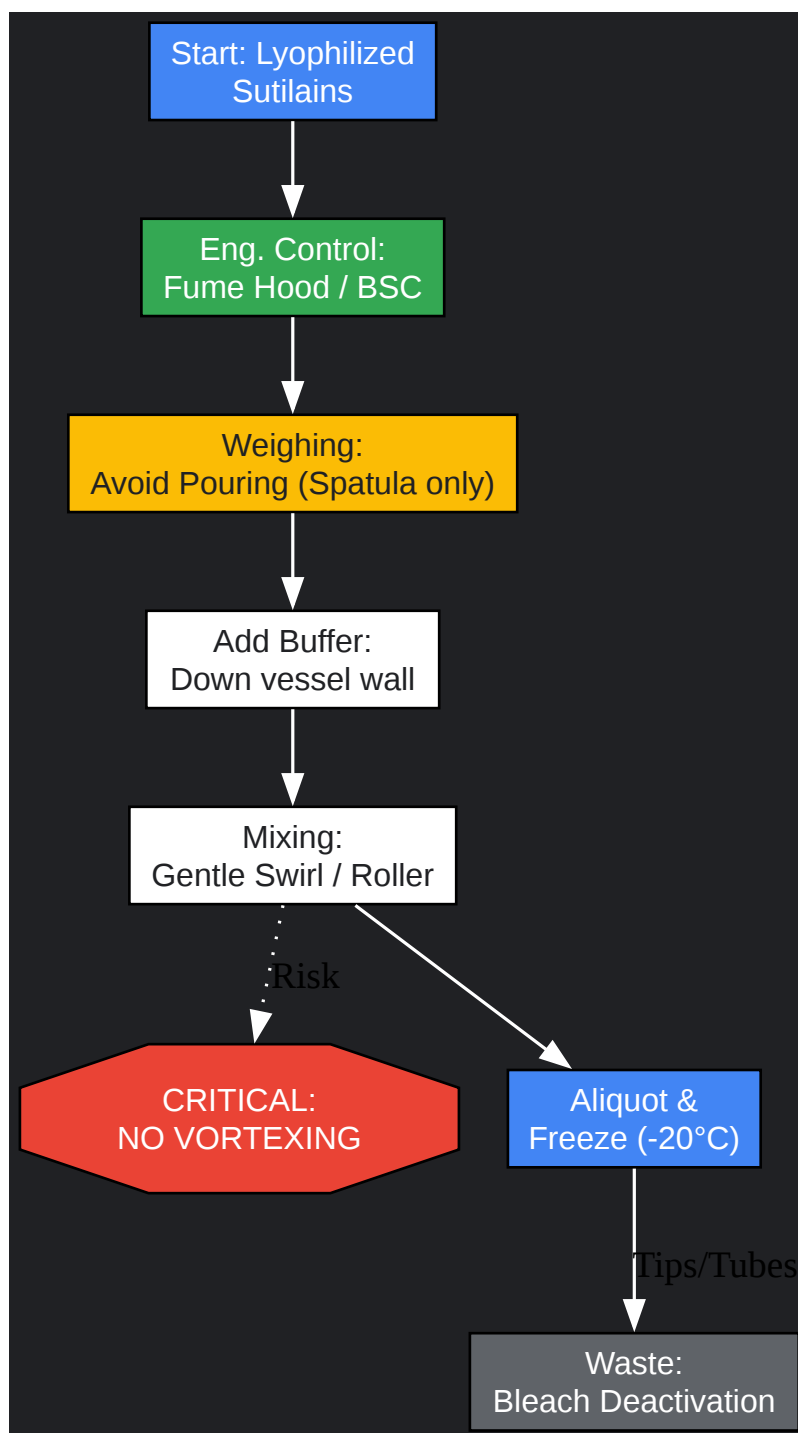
Start: Lyophilized Sutilains

Eng. Control: Fume Hood / BSC

Weighing: Avoid Pouring (Spatula only)

Add Buffer: Down vessel wall

Mixing: Gentle Swirl / Roller

Risk

CRITICAL: NO VORTEXING

Aliquot & Freeze (-20°C)

Tips/Tubes

Waste: Bleach Deactivation